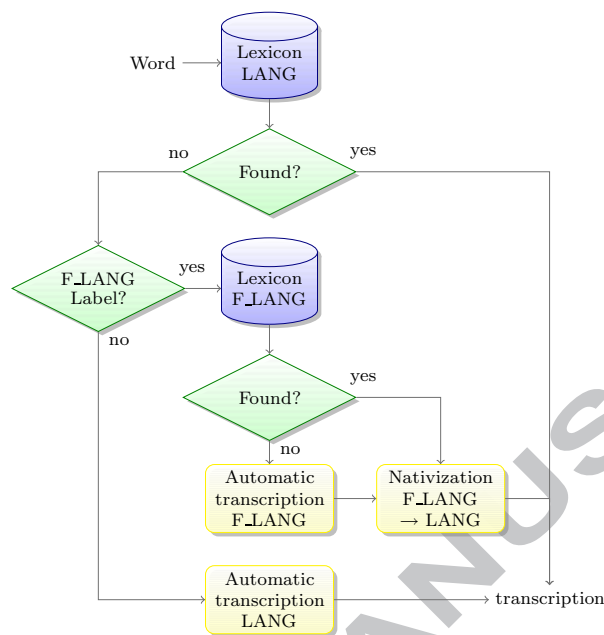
Word

Lexicon LANG

no

Found?

yes

F_LANG Label?

yes

Lexicon F_LANG

no

Found?

yes

no

Automatic transcription F_LANG

Nativization F_LANG → LANG

Automatic transcription LANG

transcription

ANUS